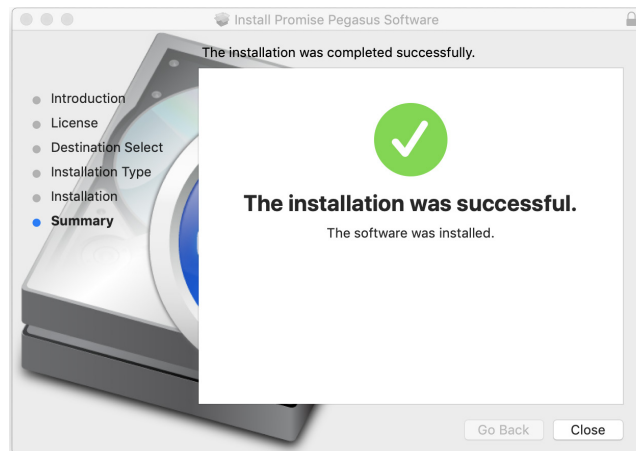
Install Promise Pegasus Software

The installation was completed successfully.

Introduction
License
Destination Select
Installation Type
Installation
Summary

The installation was successful.

The software was installed.

Go Back
Close